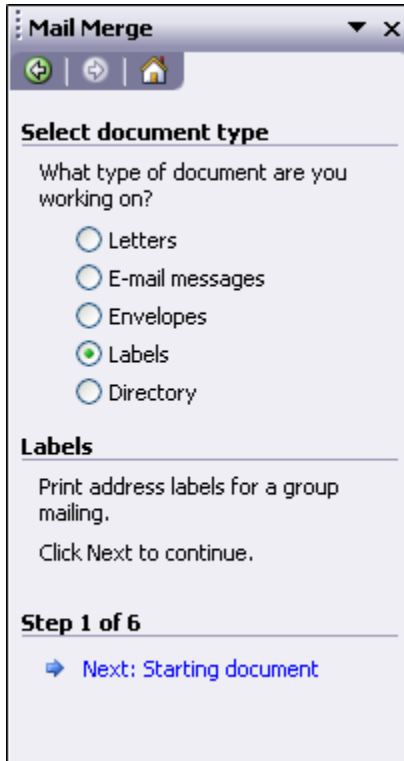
Mail Merge

Select document type

What type of document are you working on?

Letters

E-mail messages

Envelopes

Labels

Directory

Labels

Print address labels for a group mailing.

Click Next to continue.

Step 1 of 6

Next: Starting document